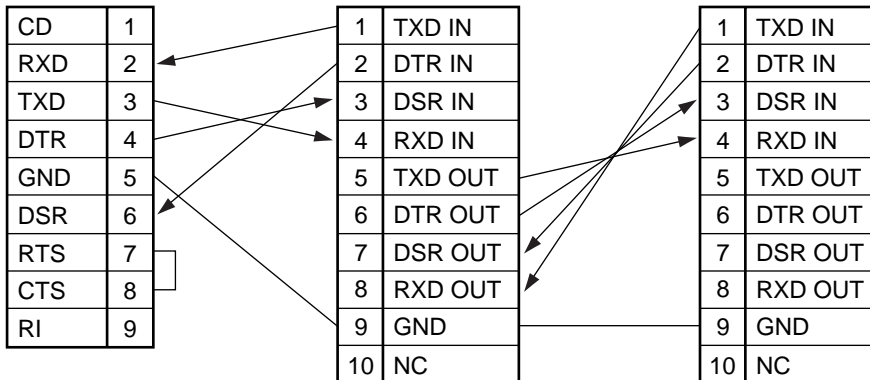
| CD | 1 |
|---|---|
| RXD | 2 |
| TXD | 3 |
| DTR | 4 |
| GND | 5 |
| DSR | 6 |
| RTS | 7 |
| CTS | 8 |
| RI | 9 |

| 1 | TXD IN |
|---|---|
| 2 | DTR IN |
| 3 | DSR IN |
| 4 | RXD IN |
| 5 | TXD OUT |
| 6 | DTR OUT |
| 7 | DSR OUT |
| 8 | RXD OUT |
| 9 | GND |
| 10 | NC |

| 1 | TXD IN |
|---|---|
| 2 | DTR IN |
| 3 | DSR IN |
| 4 | RXD IN |
| 5 | TXD OUT |
| 6 | DTR OUT |
| 7 | DSR OUT |
| 8 | RXD OUT |
| 9 | GND |
| 10 | NC |